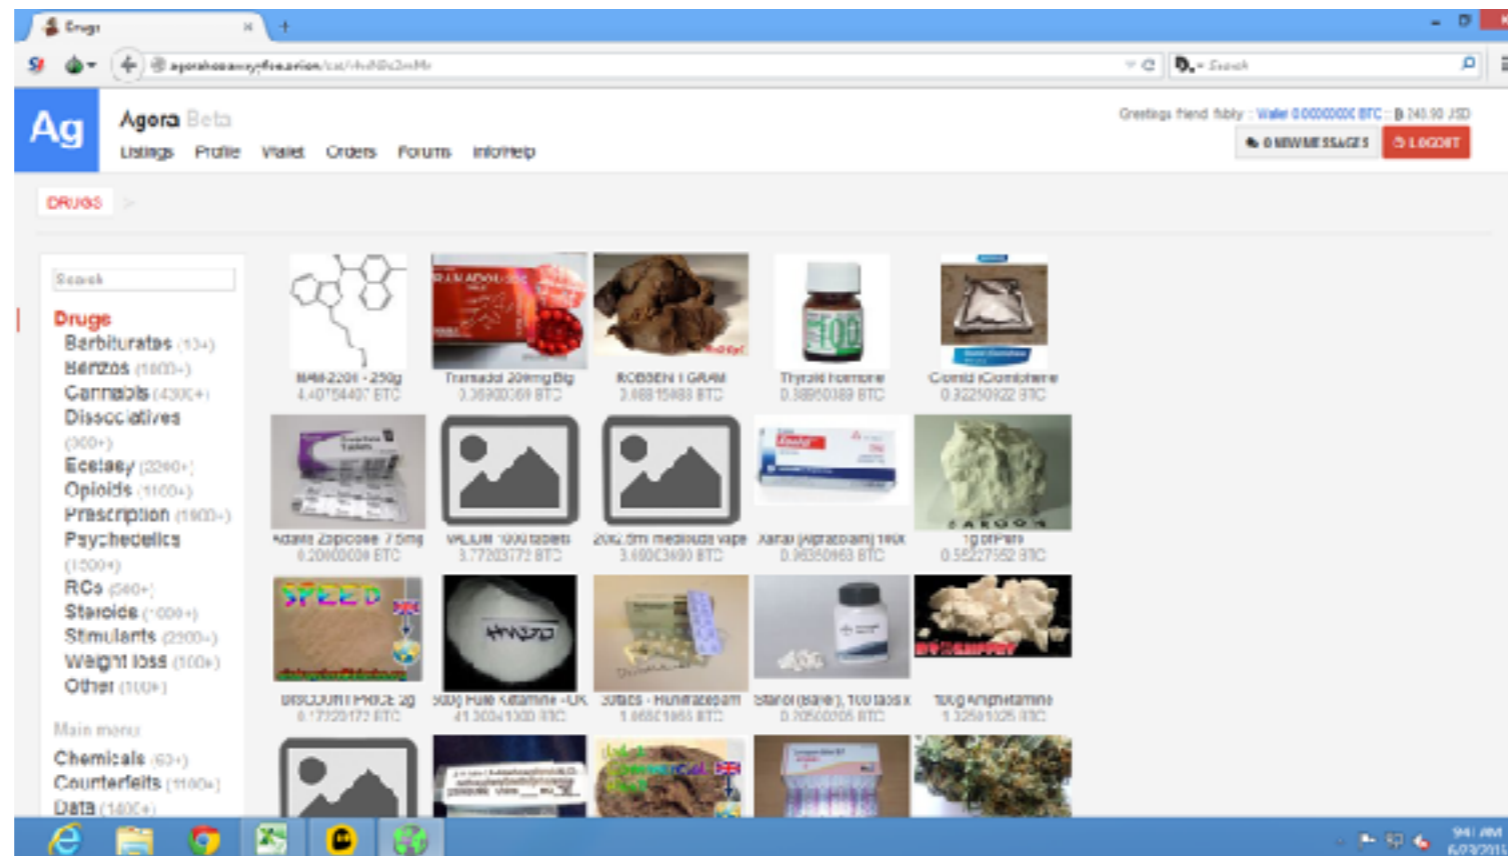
Drugs

Ag

Agora Beta

Listings Profile Wallet Orders Forums Info/Help

Greetings friend fobly : Wallet 0.0000000 BTC : B 240.90 USD

0 NEW MESSAGES

LOGOUT

DRUGS >

Search

Drugs
Barbiturates (134)
Benzos (1800+)
Cannabis (4300+)
Dissociatives (300+)
Ecstasy (2260+)
Opioids (1100+)
Prescription (1900+)
Psychedelics (1500+)
RCs (540+)
Steroids (1000+)
Stimulants (2200+)
Weight loss (100+)
Other (100+)

Main menu

Chemicals (63+)
Counterfeits (1100+)
Data (1400+)

MAM-2201 - 250g
4.40754407 BTC

Tramadol 200mg Big
0.36900369 BTC

ROBBEN 1 GRAM
3.08815088 BTC

Thyroid hormone
0.38950389 BTC

Clomid (Clomiphene
0.32250922 BTC

Adams Zopiclone 7.5mg
0.20000000 BTC

VALIUM 1000 tablets
3.77203772 BTC

200g.5m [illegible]
3.69003690 BTC

Xanax (Alprazolam) 1mg
0.98350983 BTC

1g of Peru
0.55227552 BTC

DISCOUNT PRICE 2g
0.17720172 BTC

500g Pure Ketamine -UK
41.30341300 BTC

30tabs - Flunitrazepam
1.06501065 BTC

Stanol (Bare), 100 tabs x
0.20500205 BTC

100g Amphetamine
1.32501325 BTC

9:41 AM
6/23/2014